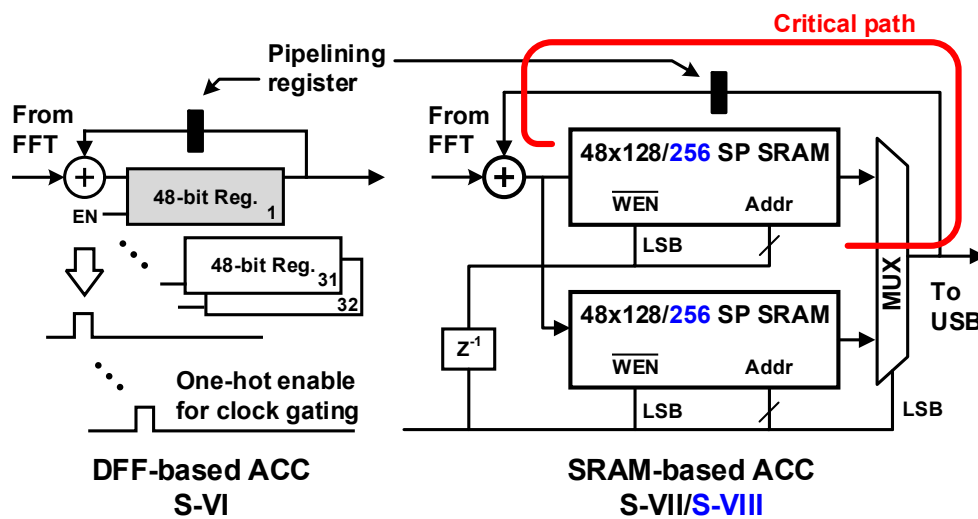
Critical path

Pipelining register

From FFT

48-bit Reg. 1

EN

48-bit Reg. 31

32

One-hot enable for clock gating

DFF-based ACC
S-VI

From FFT

48x128/256 SP SRAM

$\overline{WEN}$ Addr

LSB

$Z^{-1}$

48x128/256 SP SRAM

$\overline{WEN}$ Addr

LSB

MUX

LSB

To USB

SRAM-based ACC
S-VII/S-VIII